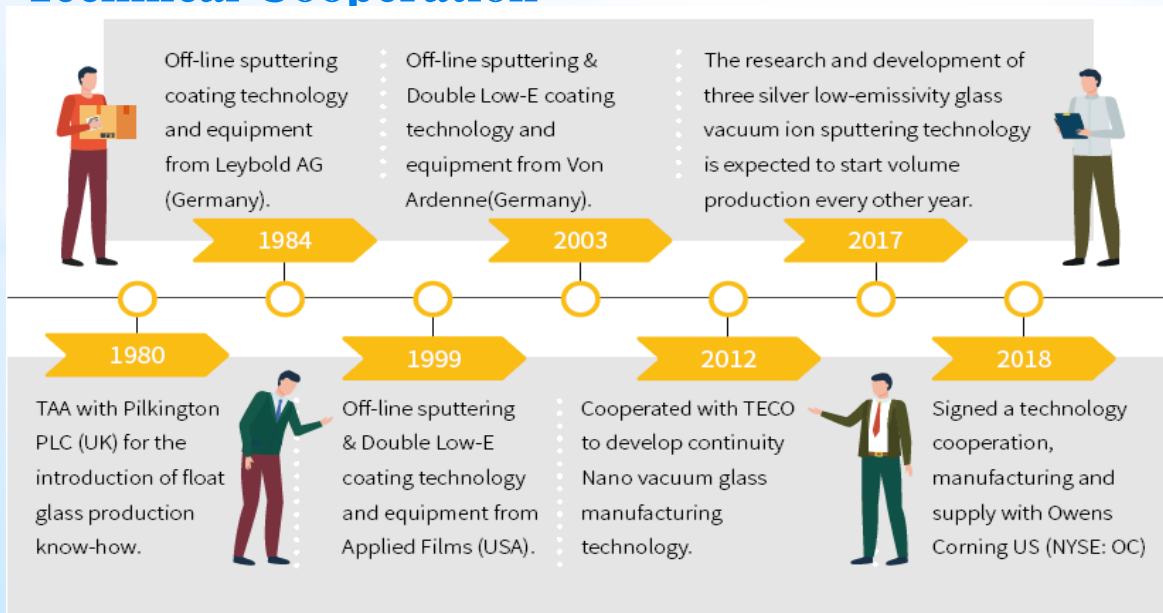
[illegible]

Off-line sputtering coating technology and equipment from Leybold AG (Germany).

Off-line sputtering & Double Low-E coating technology and equipment from Von Ardenne(Germany).

The research and development of three silver low-emissivity glass vacuum ion sputtering technology is expected to start volume production every other year.

1984

2003

2017

1980

1999

2012

2018

TAA with Pilkington PLC (UK) for the introduction of float glass production know-how.

Off-line sputtering & Double Low-E coating technology and equipment from Applied Films (USA).

Cooperated with TECO to develop continuity Nano vacuum glass manufacturing technology.

Signed a technology cooperation, manufacturing and supply with Owens Corning US (NYSE: OC)